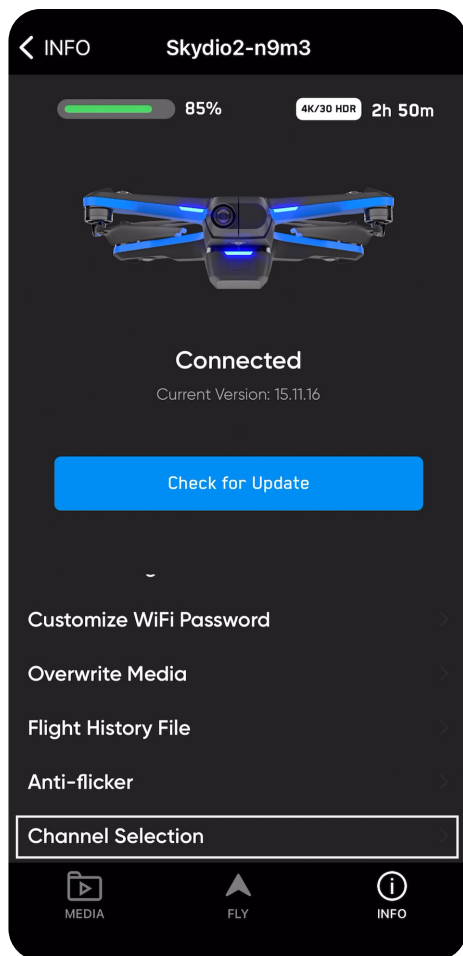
< INFO Skydio2-n9m3

85% 4K/30 HDR 2h 50m

Connected

Current Version: 15.11.16

Check for Update

Customize WiFi Password

Overwrite Media

Flight History File

Anti-flicker

Channel Selection

MEDIA FLY INFO